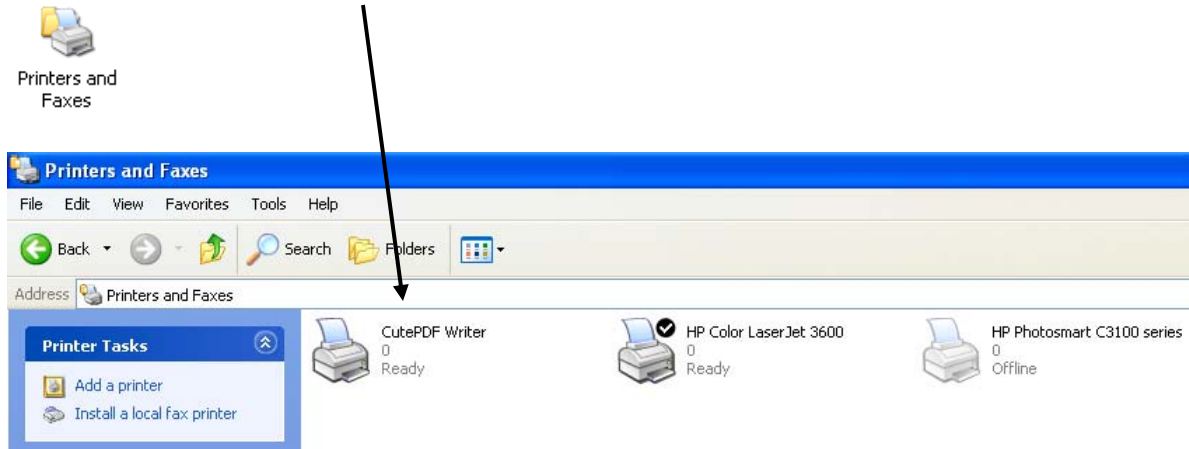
Printers and Faxes

Printers and Faxes

File Edit View Favorites Tools Help

Back Search Folders

Address Printers and Faxes

Printer Tasks

Add a printer

Install a local fax printer

CutePDF Writer
0
Ready

HP Color LaserJet 3600
0
Ready

HP Photosmart C3100 series
0
Offline